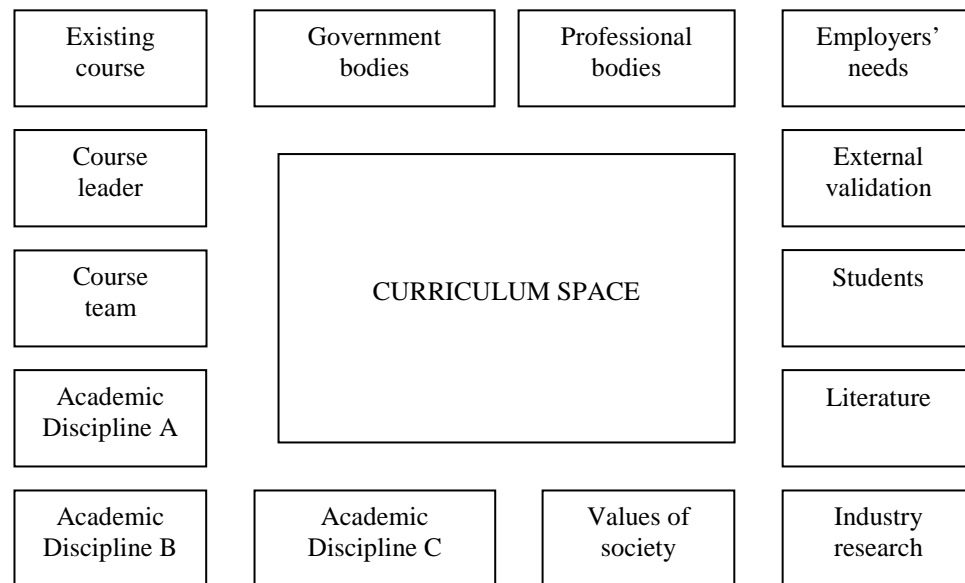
Existing course

Government bodies

Professional bodies

Employers' needs

Course leader

CURRICULUM SPACE

External validation

Course team

Students

Academic Discipline A

Literature

Academic Discipline B

Academic Discipline C

Values of society

Industry research